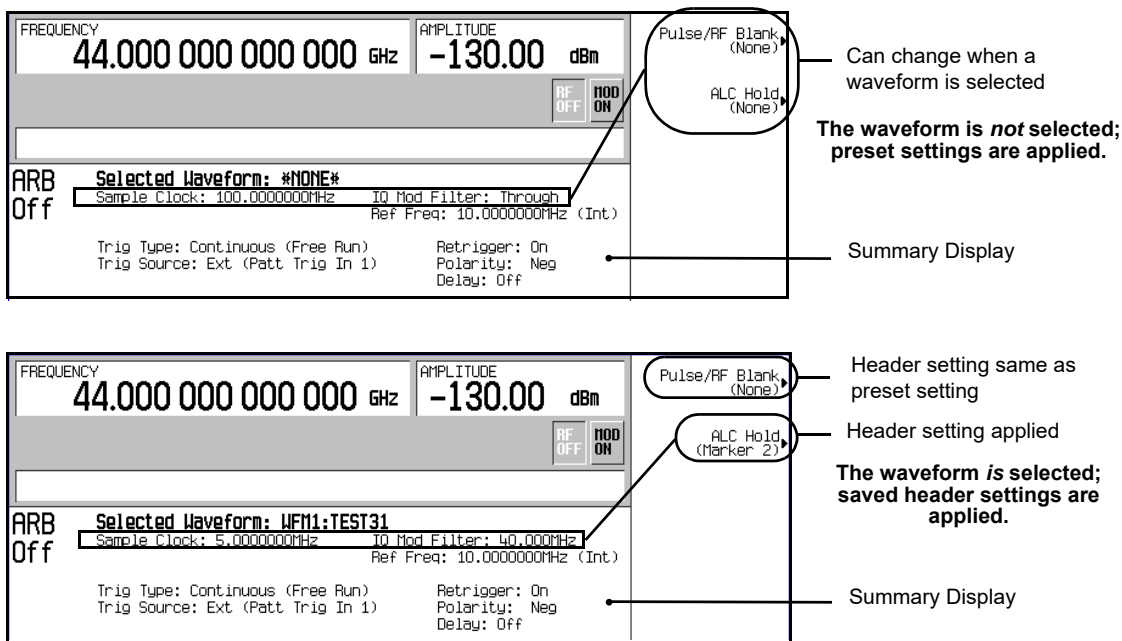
FREQUENCY
44.000 000 000 000 GHz

AMPLITUDE
-130.00 dBm

RF OFF

MOD ON

Pulse/RF Blank (None)

ALC Hold (None)

Can change when a waveform is selected

**The waveform is *not* selected; preset settings are applied.**

ARB Off

Selected Waveform: *NONE*

Sample Clock: 100.0000000MHz IQ Mod Filter: Through

Ref Freq: 10.0000000MHz (Int)

Trig Type: Continuous (Free Run)
Trig Source: Ext (Patt Trig In 1)

Retrigger: On
Polarity: Neg
Delay: Off

Summary Display

FREQUENCY
44.000 000 000 000 GHz

AMPLITUDE
-130.00 dBm

RF OFF

MOD ON

Pulse/RF Blank (None)

Header setting same as preset setting

ALC Hold (Marker 2)

Header setting applied

**The waveform *is* selected; saved header settings are applied.**

ARB Off

Selected Waveform: WFM1:TEST31

Sample Clock: 5.0000000MHz IQ Mod Filter: 40.000MHz

Ref Freq: 10.0000000MHz (Int)

Trig Type: Continuous (Free Run)
Trig Source: Ext (Patt Trig In 1)

Retrigger: On
Polarity: Neg
Delay: Off

Summary Display